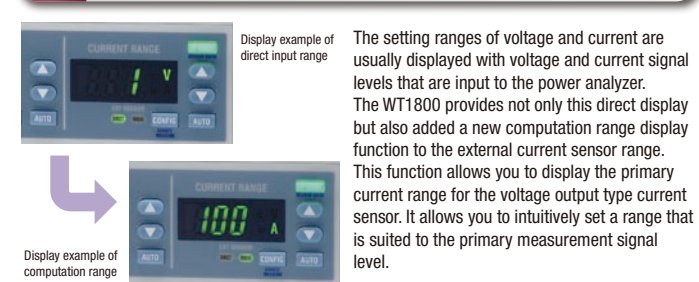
CURRENT RANGE

1 V

AUTO

CONFIG

AUTO

Display example of direct input range

CURRENT RANGE

100 A

AUTO

CONFIG

AUTO

Display example of computation range

The setting ranges of voltage and current are usually displayed with voltage and current signal levels that are input to the power analyzer. The WT1800 provides not only this direct display but also added a new computation range display function to the external current sensor range. This function allows you to display the primary current range for the voltage output type current sensor. It allows you to intuitively set a range that is suited to the primary measurement signal level.